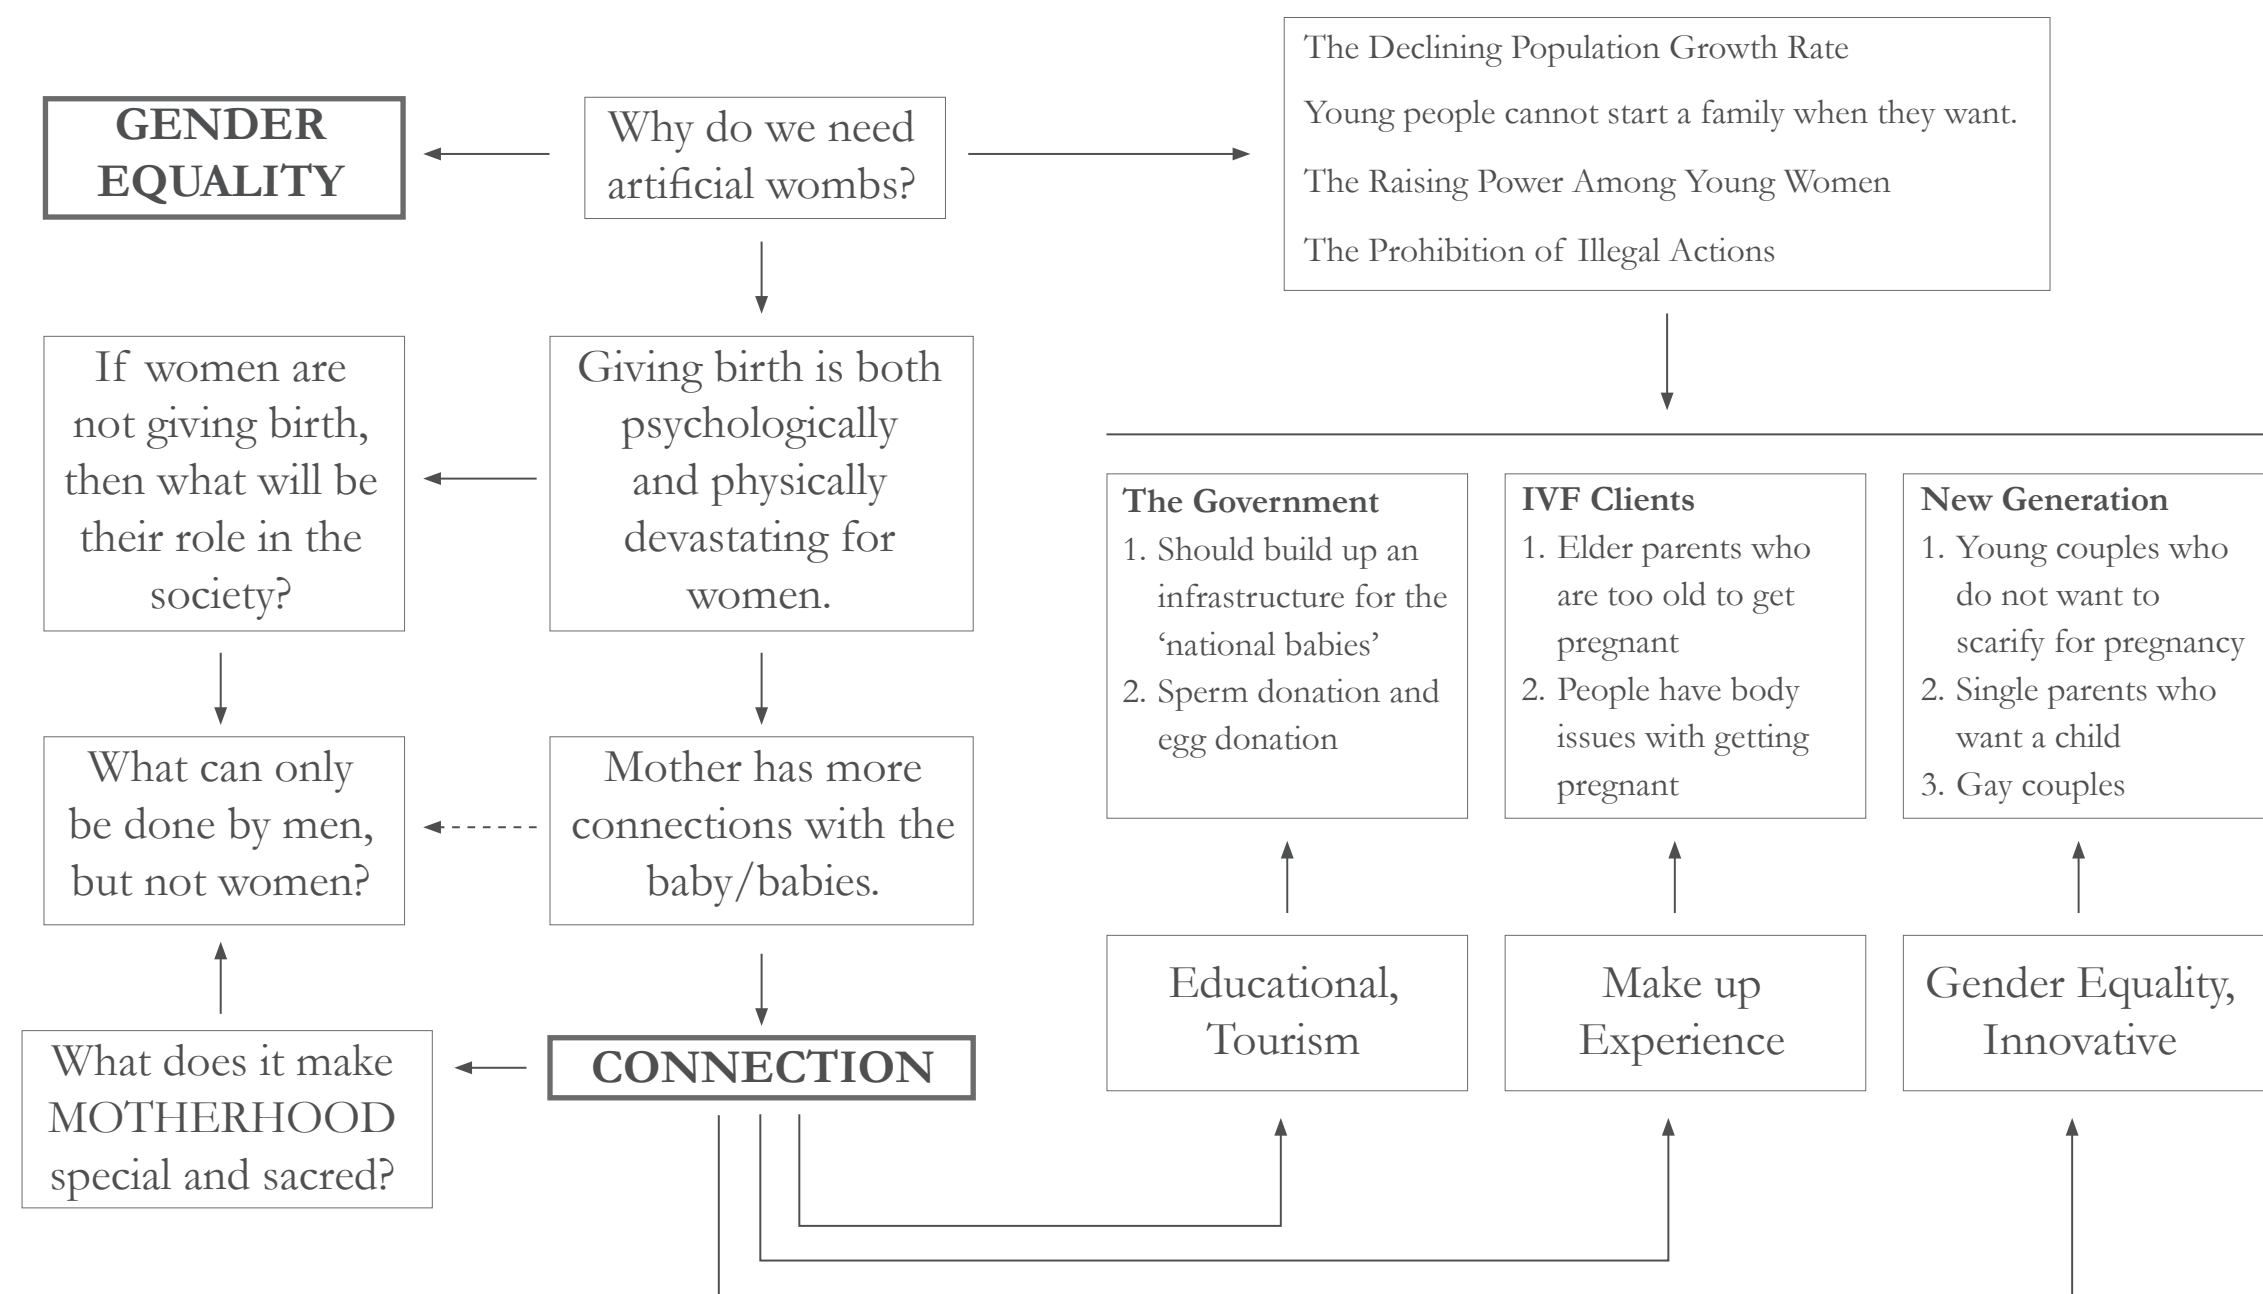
GENDER EQUALITY

Why do we need artificial wombs?

The Declining Population Growth Rate

Young people cannot start a family when they want.

The Raising Power Among Young Women

The Prohibition of Illegal Actions

If women are not giving birth, then what will be their role in the society?

Giving birth is both psychologically and physically devastating for women.

The Government
1. Should build up an infrastructure for the 'national babies'
2. Sperm donation and egg donation

IVF Clients
1. Elder parents who are too old to get pregnant
2. People have body issues with getting pregnant

New Generation
1. Young couples who do not want to scarify for pregnancy
2. Single parents who want a child
3. Gay couples

What can only be done by men, but not women?

Mother has more connections with the baby/babies.

Educational, Tourism

Make up Experience

Gender Equality, Innovative

What does it make MOTHERHOOD special and sacred?

CONNECTION